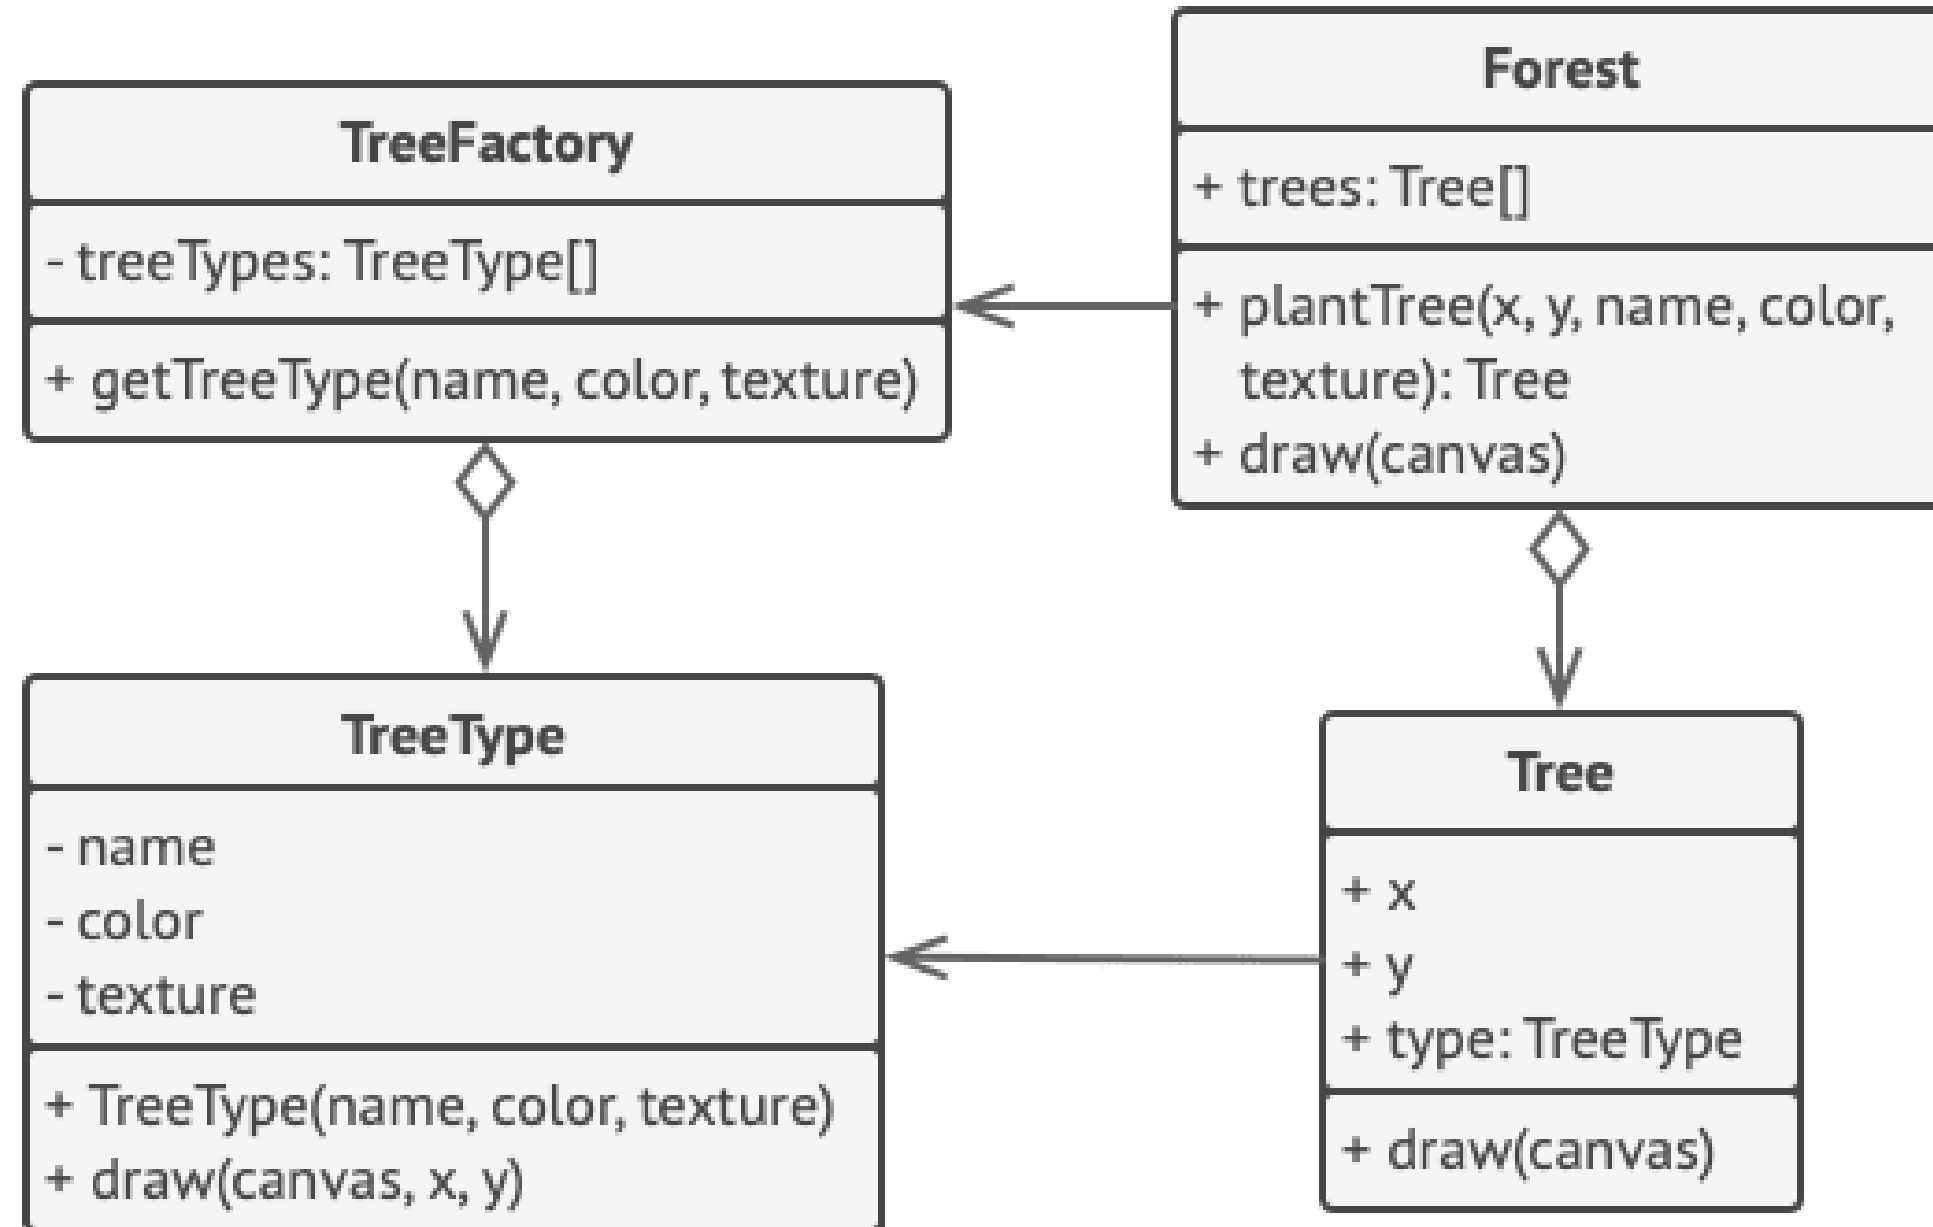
TreeFactory

- treeTypes: TreeType[]

+ getTreeType(name, color, texture)

Forest

+ trees: Tree[]

+ plantTree(x, y, name, color, texture): Tree
+ draw(canvas)

TreeType

- name
- color
- texture

+ TreeType(name, color, texture)
+ draw(canvas, x, y)

Tree

+ x
+ y
+ type: TreeType

+ draw(canvas)